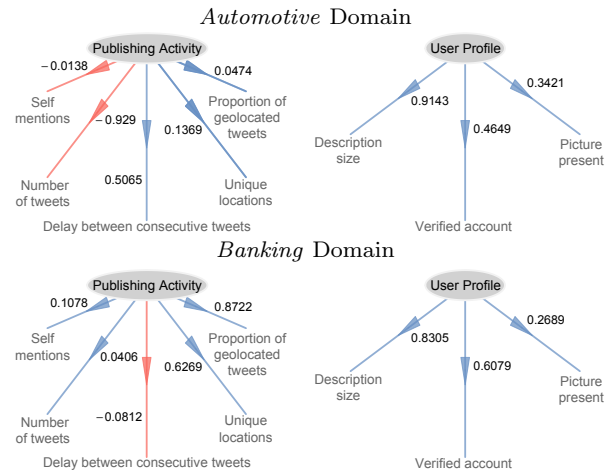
*Automotive* Domain

Publishing Activity

$-0.0138$

Self mentions

$-0.929$

Number of tweets

0.5065

Delay between consecutive tweets

0.1369

0.0474

Proportion of geolocated tweets

Unique locations

User Profile

0.9143

Description size

0.4649

Verified account

0.3421

Picture present

*Banking* Domain

Publishing Activity

0.1078

Self mentions

0.0406

Number of tweets

$-0.0812$

Delay between consecutive tweets

0.6269

0.8722

Proportion of geolocated tweets

Unique locations

User Profile

0.8305

Description size

0.6079

Verified account

0.2689

Picture present